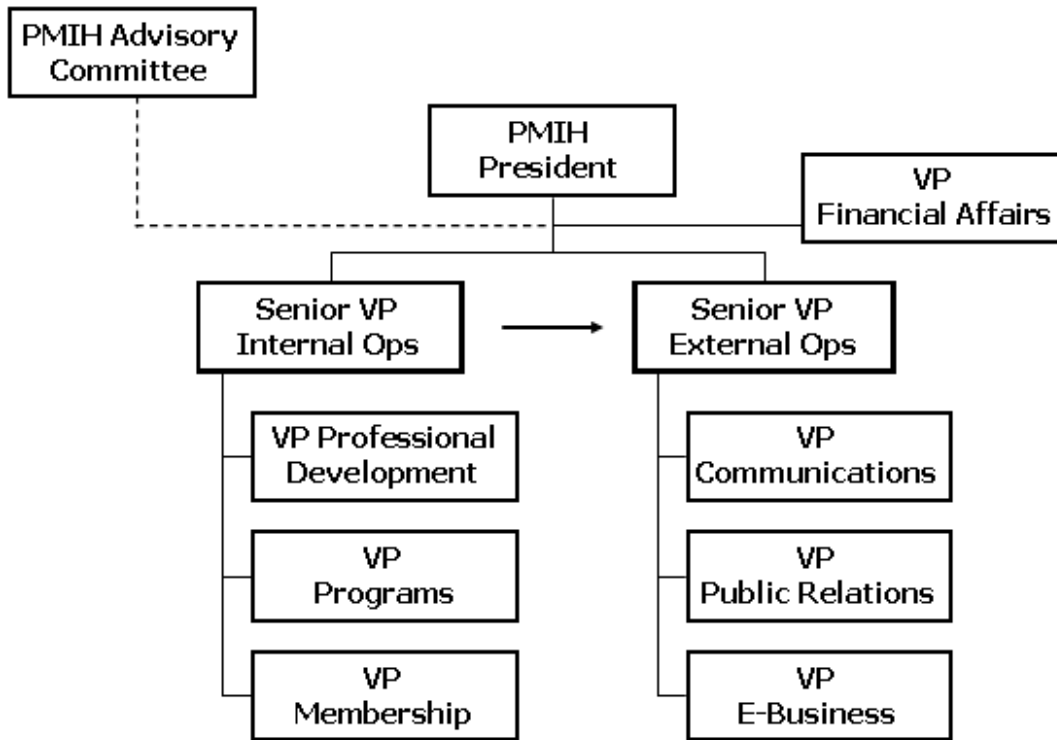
PMIH Advisory Committee

PMIH President

VP Financial Affairs

Senior VP Internal Ops

Senior VP External Ops

VP Professional Development

VP Programs

VP Membership

VP Communications

VP Public Relations

VP E-Business